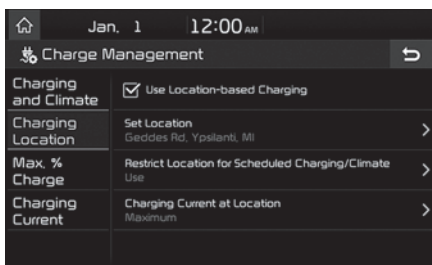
Jan. 1 12:00 AM

Charge Management

Charging and Climate

Charging Location

Max. % Charge

Charging Current

Use Location-based Charging

Set Location
Geddes Rd, Ypsilanti, MI

Restrict Location for Scheduled Charging/Climate
Use

Charging Current at Location
Maximum